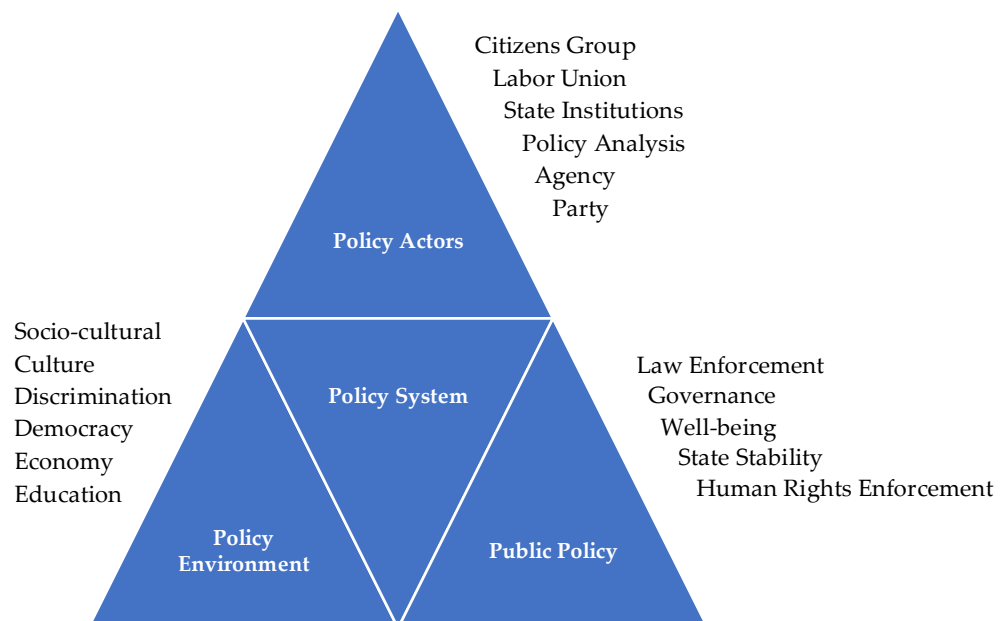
Citizens Group
Labor Union
State Institutions
Policy Analysis
Agency
Party

Policy Actors

Socio-cultural
Culture
Discrimination
Democracy
Economy
Education

Policy System

Law Enforcement
Governance
Well-being
State Stability
Human Rights Enforcement

Policy Environment

Public Policy